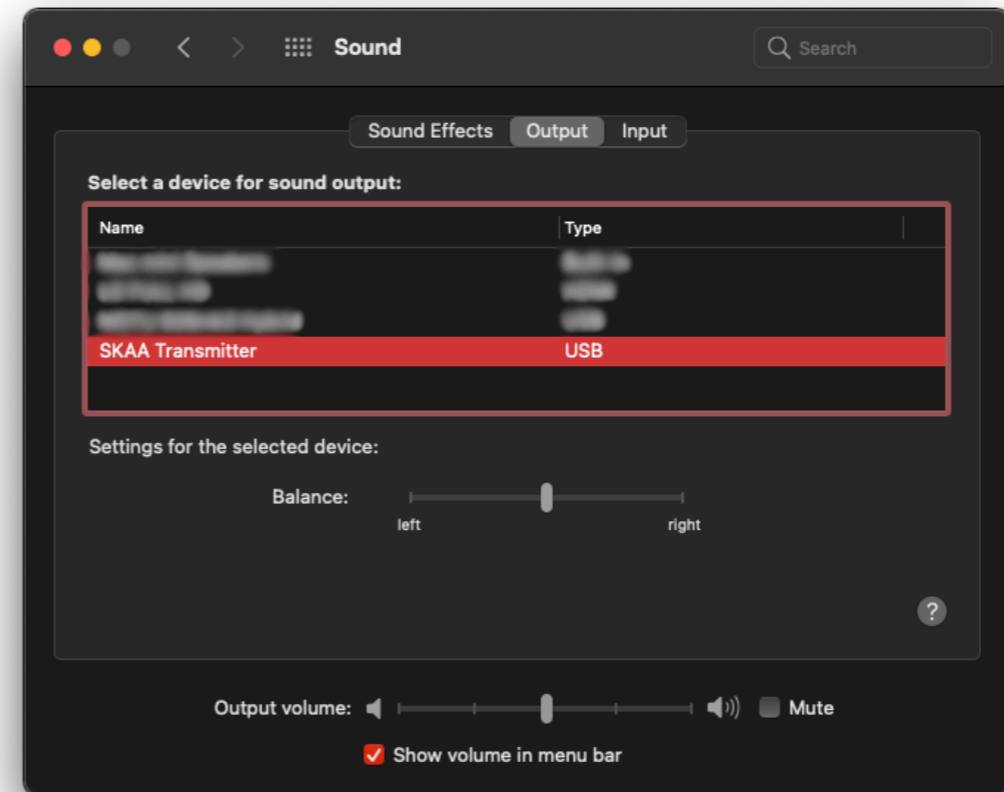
Sound

Search

Sound Effects Output Input

Select a device for sound output:

| Name | Type |
|---|---|
| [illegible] | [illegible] |
| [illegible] | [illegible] |
| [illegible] | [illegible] |
| SKAA Transmitter | USB |

Settings for the selected device:

Balance:

left right

?

Output volume: Mute

Show volume in menu bar